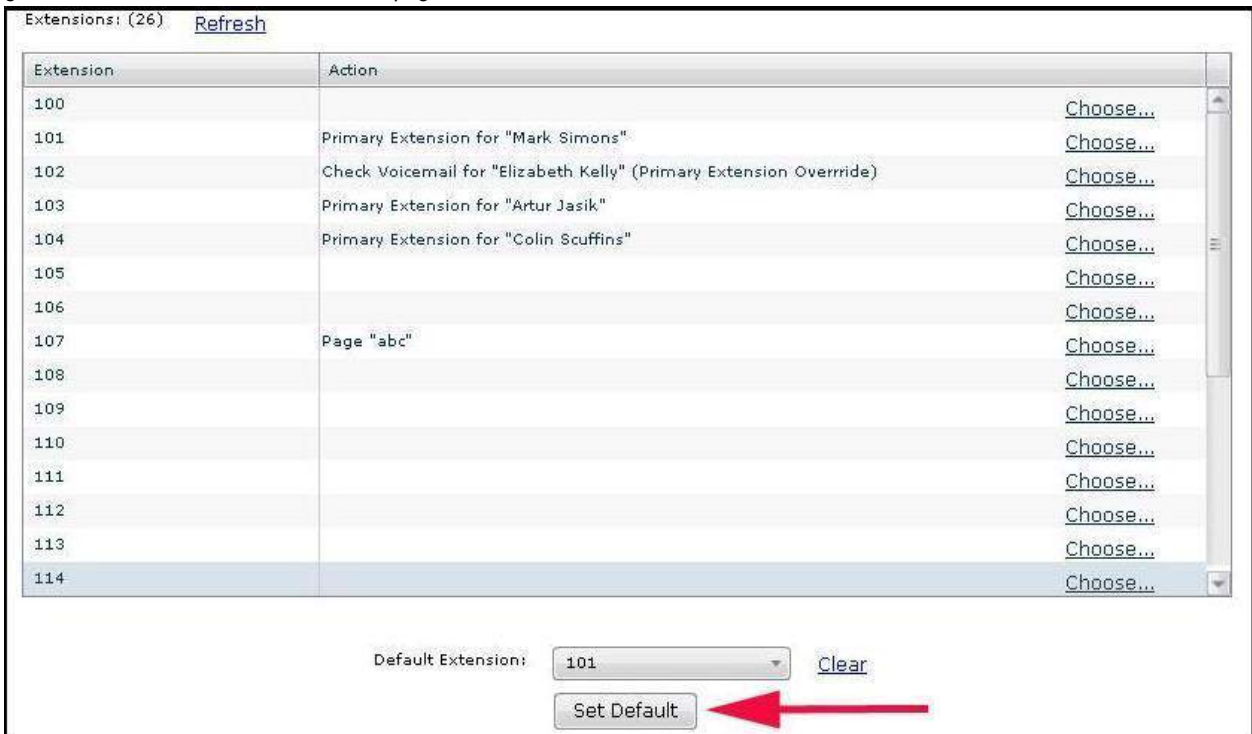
Extensions: (26) Refresh

| Extension | Action | |
|---|---|---|
| 100 | | Choose... |
| 101 | Primary Extension for "Mark Simons" | Choose... |
| 102 | Check Voicemail for "Elizabeth Kelly" (Primary Extension Overrride) | Choose... |
| 103 | Primary Extension for "Artur Jasik" | Choose... |
| 104 | Primary Extension for "Colin Scuffins" | Choose... |
| 105 | | Choose... |
| 106 | | Choose... |
| 107 | Page "abc" | Choose... |
| 108 | | Choose... |
| 109 | | Choose... |
| 110 | | Choose... |
| 111 | | Choose... |
| 112 | | Choose... |
| 113 | | Choose... |
| 114 | | Choose... |

Default Extension: 101 Clear

Set Default